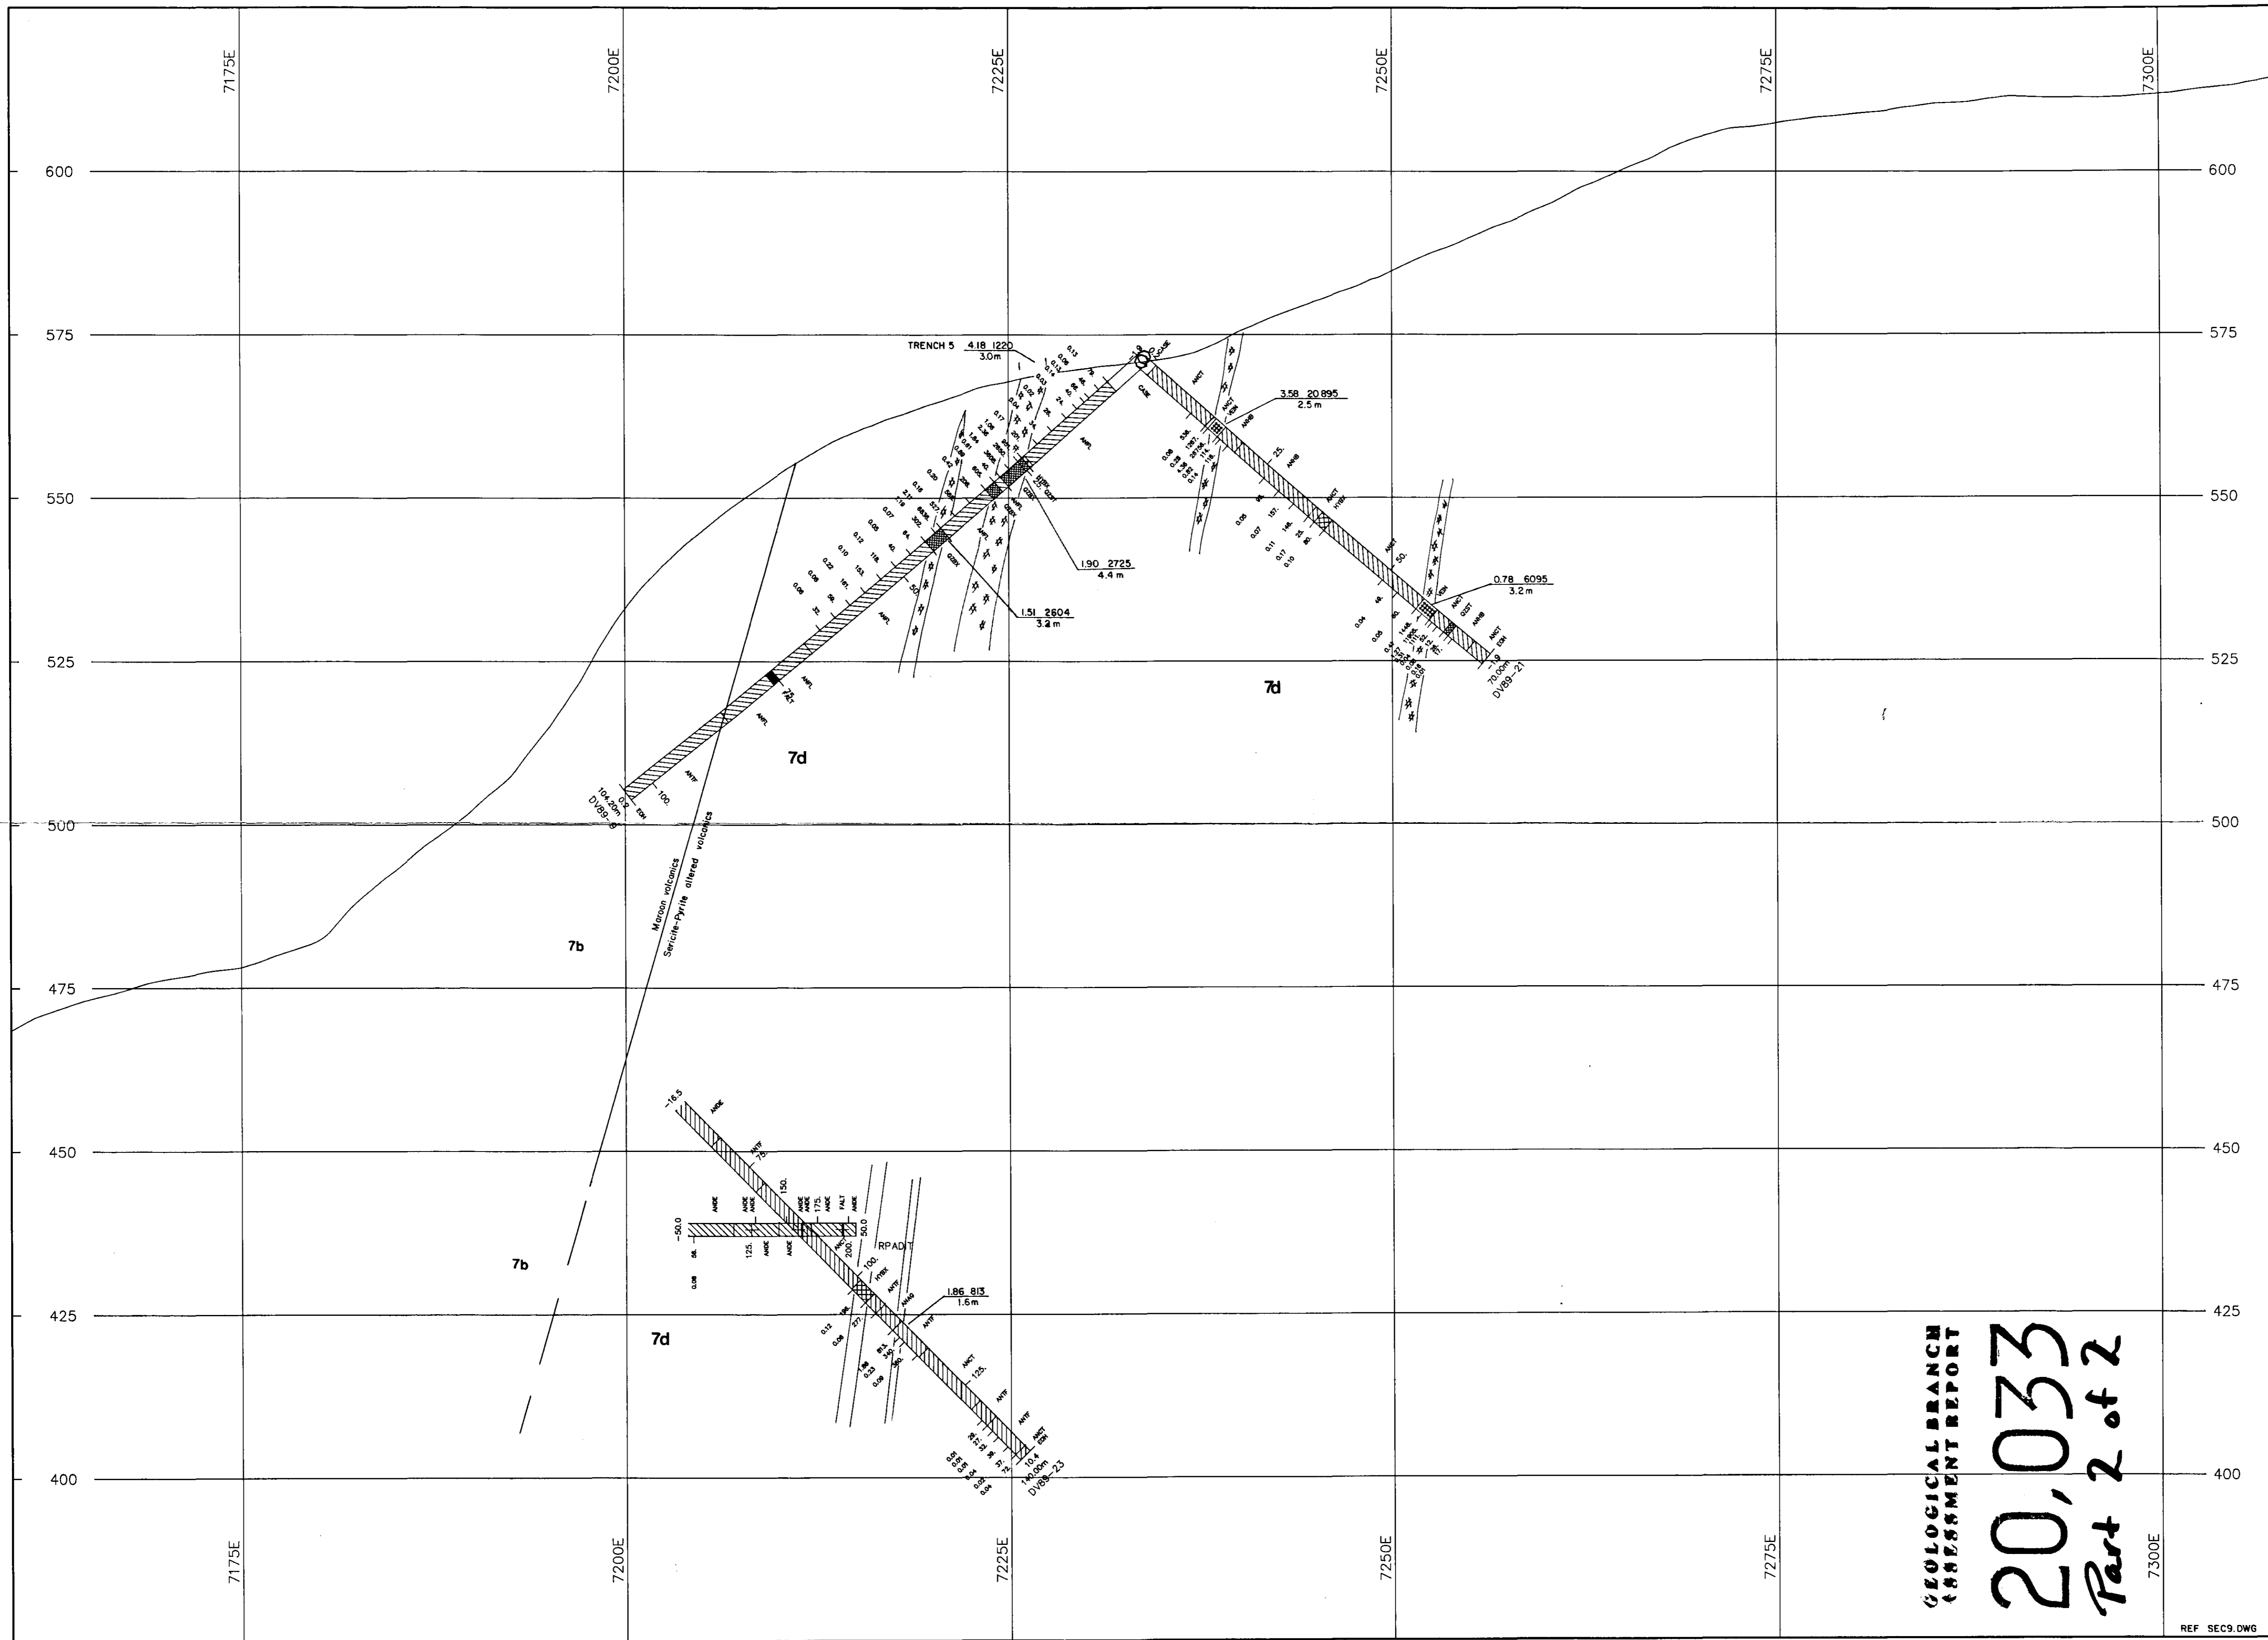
7175E
7200E
7225E
7250E
7275E
7300E

600
575
550
525
500
475
450
425
400

TRENCH 5 4.18 1220
3.0m

3.58 20895
2.5m

1.90 2725
4.4m

1.51 2604
3.2m

0.78 6095
3.2m

70.00m
DV89-21

7d

7d

104.20m
DV89-18

Maroon volcanics
Sericite-Pyrite altered volcanics

7b

7b

7d

RPADIT

1.86 813
1.6m

140.00m
DV89-23

GEOLOGICAL BRANCH
ASSESSMENT REPORT

20,033
Part 2 of 2

REF SEC9.DWG